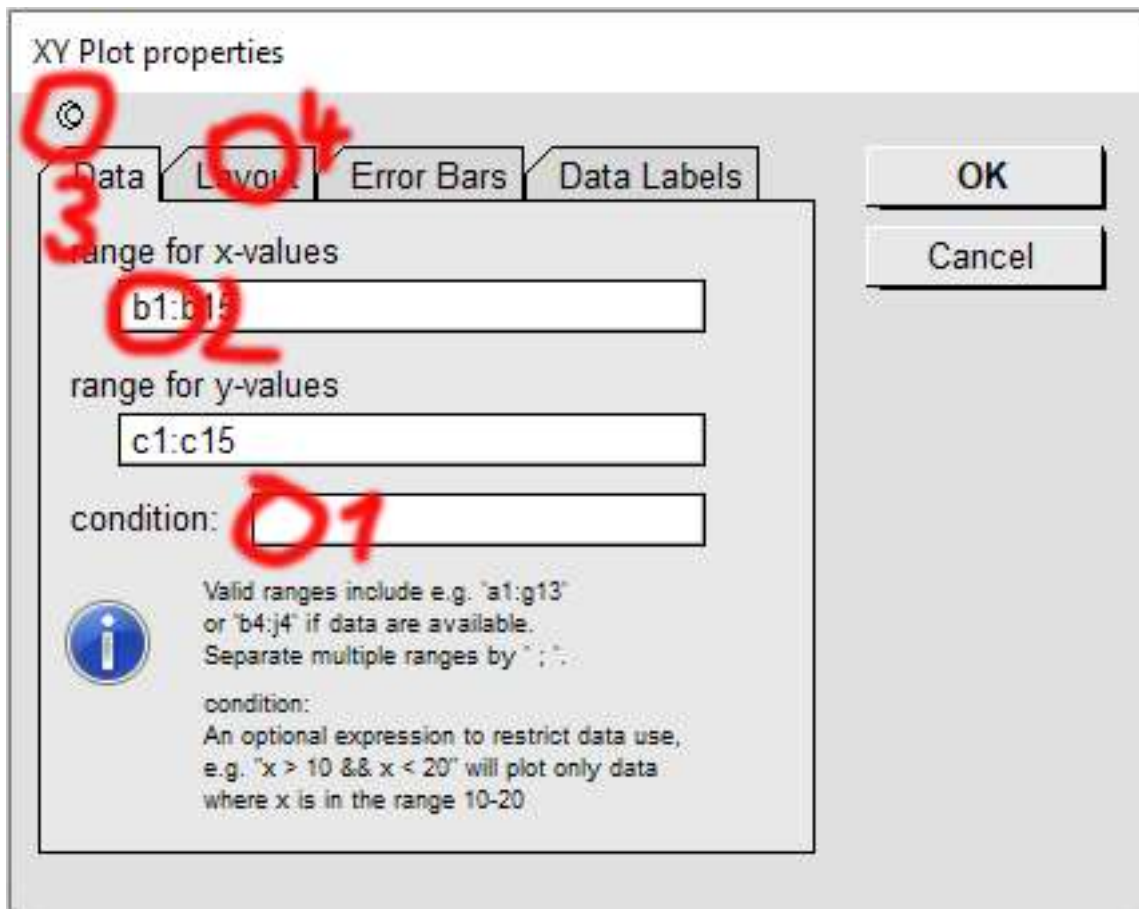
XY Plot properties

©

3

4

Data

Layout

Error Bars

Data Labels

OK

Cancel

range for x-values

b1:b15

2

range for y-values

c1:c15

condition:

1

Valid ranges include e.g. "a1:g13" or "b4:j4" if data are available. Separate multiple ranges by " ; ".

condition:
An optional expression to restrict data use, e.g. "x > 10 && x < 20" will plot only data where x is in the range 10-20